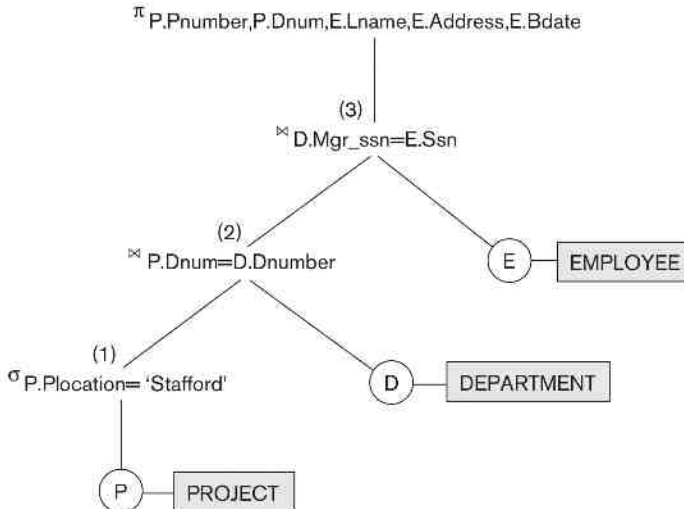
$\pi_{P.Pnumber, P.Dnum, E.Lname, E.Address, E.Bdate}$

(3)
$\bowtie_{D.Mgr\_ssn=E.Ssn}$

(2)
$\bowtie_{P.Dnum=D.Dnumber}$

E EMPLOYEE

(1)
$\sigma_{P.Plocation= \text{'Stafford'}}$

D DEPARTMENT

P PROJECT